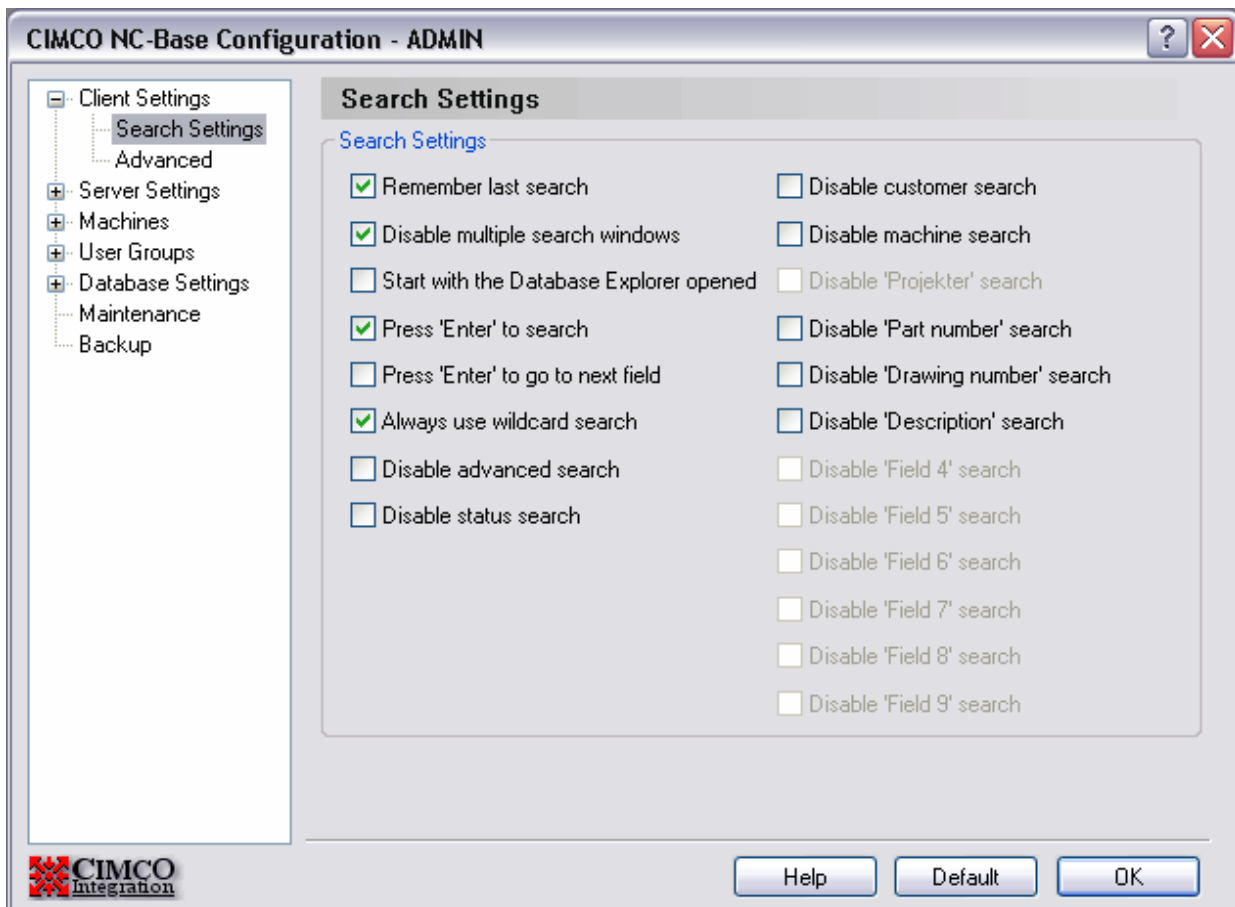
CIMCO NC-Base Configuration - ADMIN

?

Client Settings
Search Settings
Advanced
Server Settings
Machines
User Groups
Database Settings
Maintenance
Backup

Search Settings

Search Settings

Remember last search
Disable multiple search windows
Start with the Database Explorer opened
Press 'Enter' to search
Press 'Enter' to go to next field
Always use wildcard search
Disable advanced search
Disable status search

Disable customer search
Disable machine search
Disable 'Projekter' search
Disable 'Part number' search
Disable 'Drawing number' search
Disable 'Description' search
Disable 'Field 4' search
Disable 'Field 5' search
Disable 'Field 6' search
Disable 'Field 7' search
Disable 'Field 8' search
Disable 'Field 9' search

CIMCO Integration

Help
Default
OK